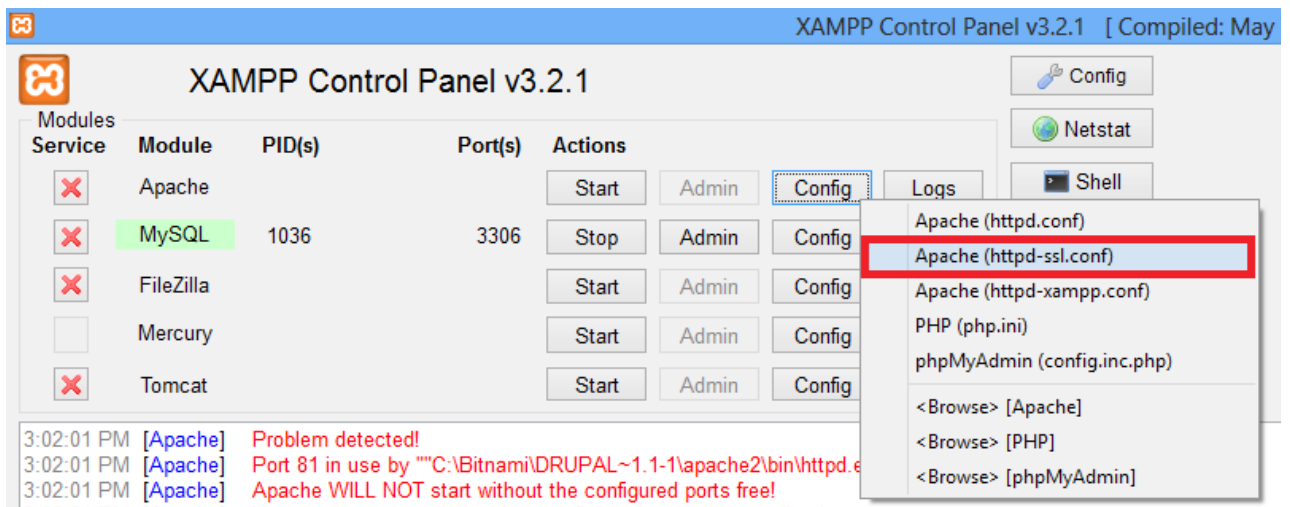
XAMPP Control Panel v3.2.1 [ Compiled: May

XAMPP Control Panel v3.2.1

Config

Netstat

Shell

Modules

| Service | Module | PID(s) | Port(s) | Actions | | | |
|---|---|---|---|---|---|---|---|
| ✕ | Apache | | | Start | Admin | Config | Logs |
| ✕ | MySQL | 1036 | 3306 | Stop | Admin | Config | |
| ✕ | FileZilla | | | Start | Admin | Config | |
| | Mercury | | | Start | Admin | Config | |
| ✕ | Tomcat | | | Start | Admin | Config | |

Apache (httpd.conf)
Apache (httpd-ssl.conf)
Apache (httpd-xampp.conf)
PHP (php.ini)
phpMyAdmin (config.inc.php)
<Browse> [Apache]
<Browse> [PHP]
<Browse> [phpMyAdmin]

3:02:01 PM [Apache] Problem detected!
3:02:01 PM [Apache] Port 81 in use by ""C:\Bitnami\DRUPAL~1.1-1\apache2\bin\httpd.e
3:02:01 PM [Apache] Apache WILL NOT start without the configured ports free!